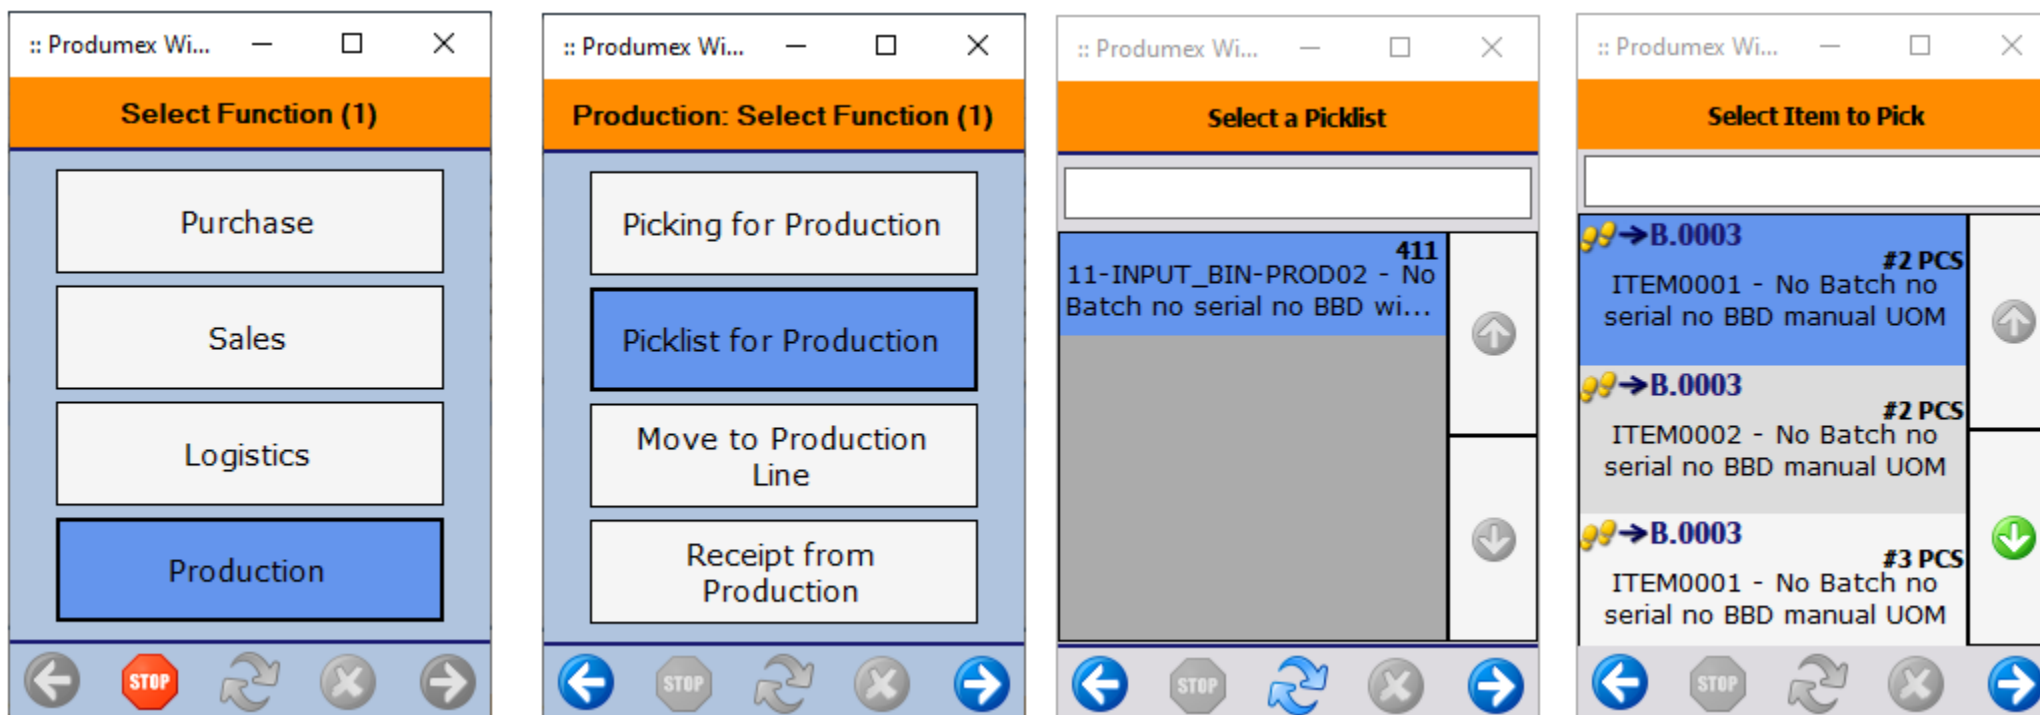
:: Produmex Wi...

Select Function (1)

Purchase

Sales

Logistics

Production

STOP

:: Produmex Wi...

Production: Select Function (1)

Picking for Production

Picklist for Production

Move to Production Line

Receipt from Production

STOP

:: Produmex Wi...

Select a Picklist

411
11-INPUT_BIN-PROD02 - No Batch no serial no BBD wi...

STOP

:: Produmex Wi...

Select Item to Pick

→B.0003
#2 PCS
ITEM0001 - No Batch no serial no BBD manual UOM

→B.0003
#2 PCS
ITEM0002 - No Batch no serial no BBD manual UOM

→B.0003
#3 PCS
ITEM0001 - No Batch no serial no BBD manual UOM

STOP